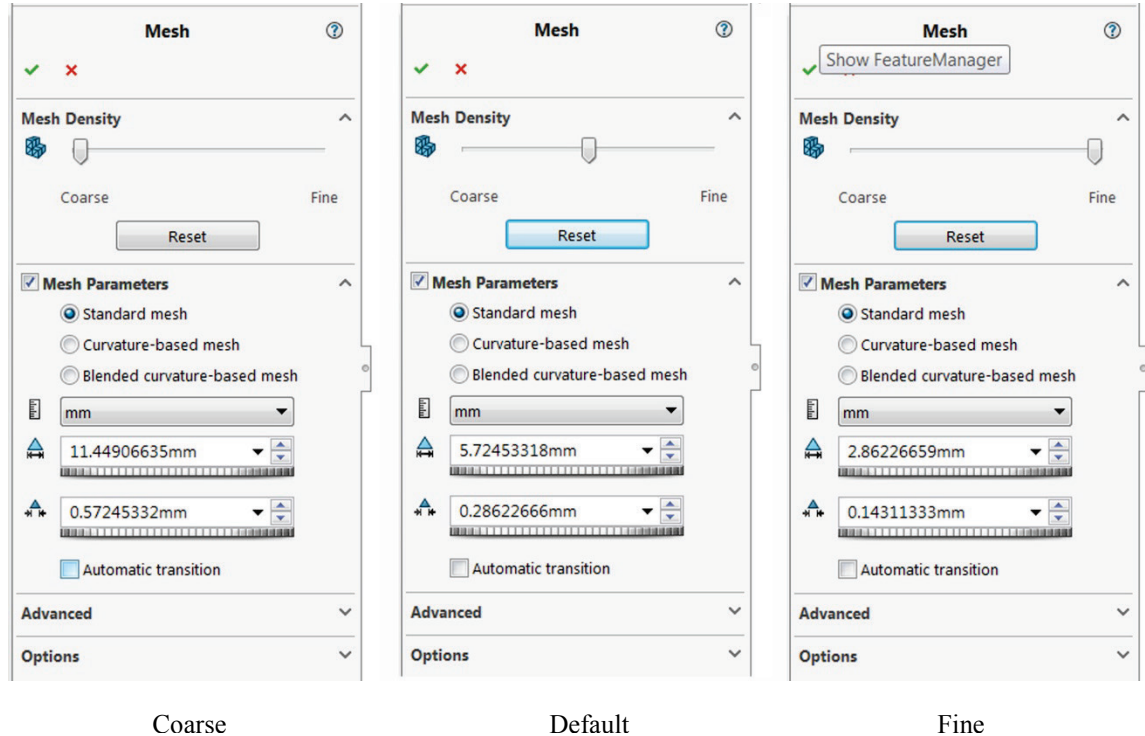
Mesh
?
✓ ✕
Mesh Density
Coarse Fine
Reset
Mesh Parameters
Standard mesh
Curvature-based mesh
Blended curvature-based mesh
mm
11.44906635mm
0.57245332mm
Automatic transition
Advanced
Options

Mesh
?
✓ ✕
Mesh Density
Coarse Fine
Reset
Mesh Parameters
Standard mesh
Curvature-based mesh
Blended curvature-based mesh
mm
5.72453318mm
0.28622666mm
Automatic transition
Advanced
Options

Mesh
?
Show FeatureManager
Mesh Density
Coarse Fine
Reset
Mesh Parameters
Standard mesh
Curvature-based mesh
Blended curvature-based mesh
mm
2.86226659mm
0.14311333mm
Automatic transition
Advanced
Options

Coarse

Default

Fine